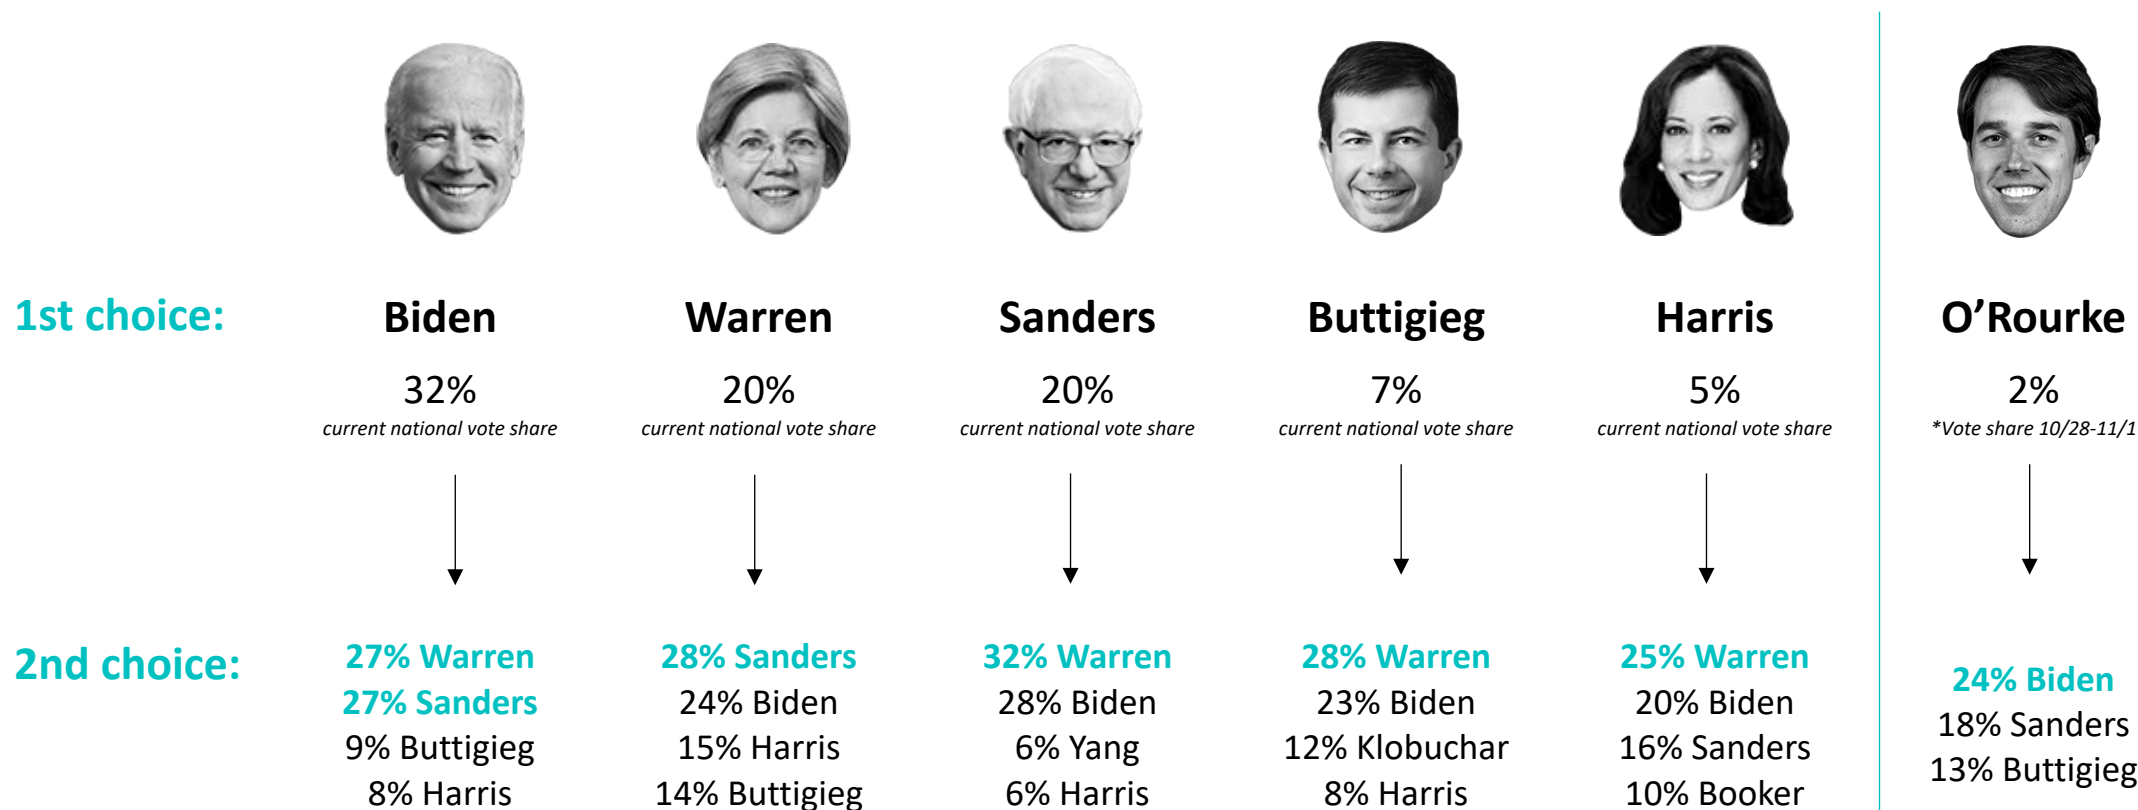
1st choice:

Biden
32%
current national vote share

Warren
20%
current national vote share

Sanders
20%
current national vote share

Buttigieg
7%
current national vote share

Harris
5%
current national vote share

O’Rourke
2%
*Vote share 10/28-11/1

2nd choice:

27% Warren
27% Sanders
9% Buttigieg
8% Harris

28% Sanders
24% Biden
15% Harris
14% Buttigieg

32% Warren
28% Biden
6% Yang
6% Harris

28% Warren
23% Biden
12% Klobuchar
8% Harris

25% Warren
20% Biden
16% Sanders
10% Booker

24% Biden
18% Sanders
13% Buttigieg